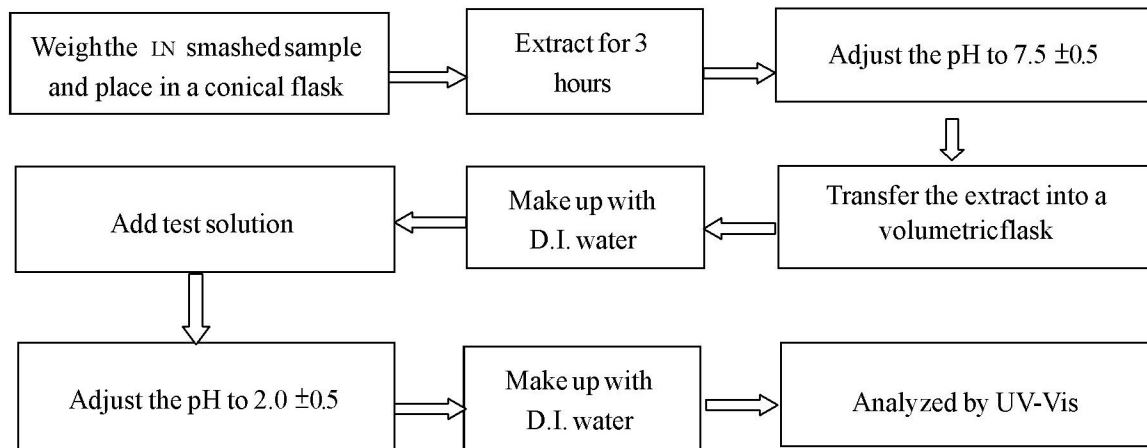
Weighthe IN smashed sample and place in a conical flask

Extract for 3 hours

Adjust the pH to 7.5 $\pm$0.5

Transfer the extract into a volumetricflask

Make up with D.I. water

Add test solution

Adjust the pH to 2.0 $\pm$0.5

Make up with D.I. water

Analyzed by UV-Vis